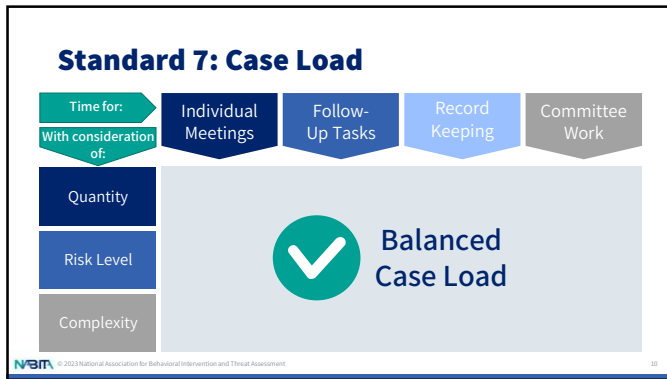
Standard 7: Case Load

Time for:

With consideration of:

Individual Meetings

Follow-Up Tasks

Record Keeping

Committee Work

Quantity

Risk Level

Complexity

Balanced Case Load

NABITA © 2023 National Association for Behavioral Intervention and Threat Assessment

10